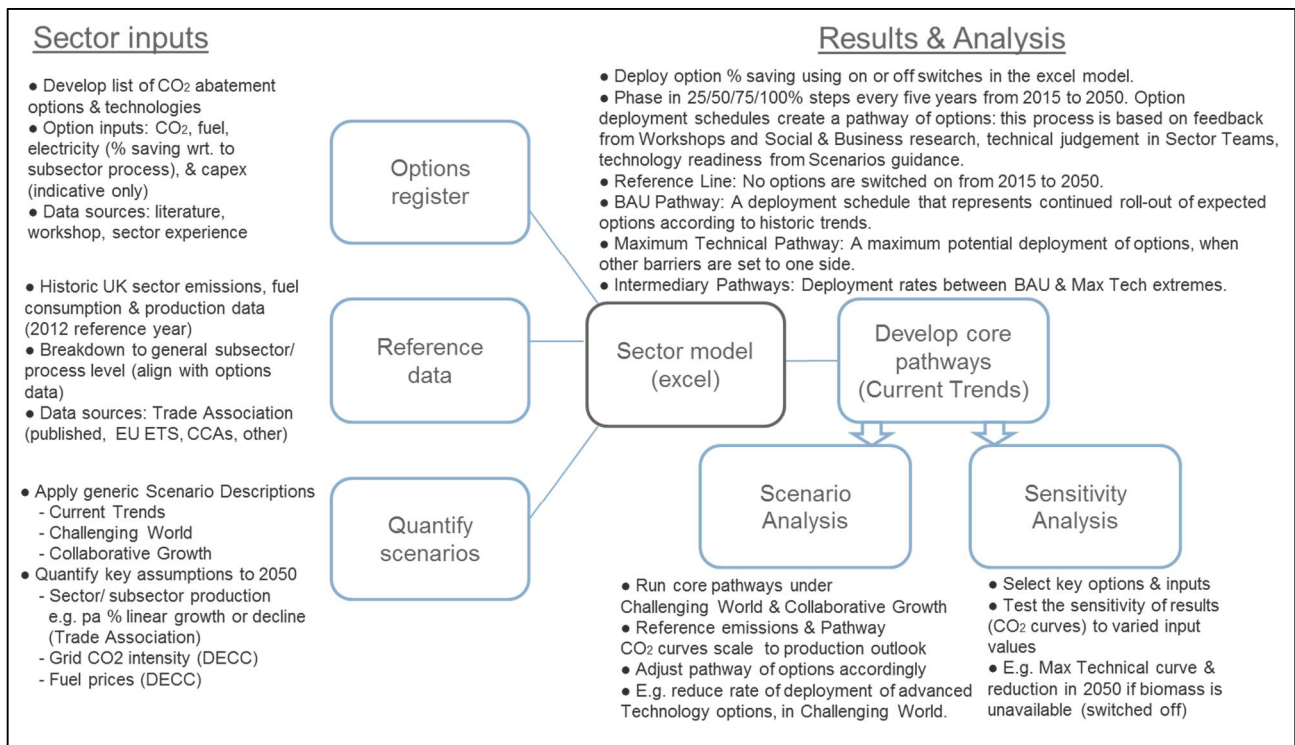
Sector inputs

● Develop list of $CO_2$ abatement options & technologies
● Option inputs: $CO_2$, fuel, electricity (% saving wrt. to subsector process), & capex (indicative only)
● Data sources: literature, workshop, sector experience

● Historic UK sector emissions, fuel consumption & production data (2012 reference year)
● Breakdown to general subsector/ process level (align with options data)
● Data sources: Trade Association (published, EU ETS, CCAs, other)

● Apply generic Scenario Descriptions
- Current Trends
- Challenging World
- Collaborative Growth
● Quantify key assumptions to 2050
- Sector/ subsector production e.g. pa % linear growth or decline (Trade Association)
- Grid CO2 intensity (DECC)
- Fuel prices (DECC)

Options register

Reference data

Quantify scenarios

Sector model (excel)

Results & Analysis

● Deploy option % saving using on or off switches in the excel model.
● Phase in 25/50/75/100% steps every five years from 2015 to 2050. Option deployment schedules create a pathway of options: this process is based on feedback from Workshops and Social & Business research, technical judgement in Sector Teams, technology readiness from Scenarios guidance.
● Reference Line: No options are switched on from 2015 to 2050.
● BAU Pathway: A deployment schedule that represents continued roll-out of expected options according to historic trends.
● Maximum Technical Pathway: A maximum potential deployment of options, when other barriers are set to one side.
● Intermediary Pathways: Deployment rates between BAU & Max Tech extremes.

Develop core pathways (Current Trends)

Scenario Analysis

Sensitivity Analysis

● Run core pathways under Challenging World & Collaborative Growth
● Reference emissions & Pathway $CO_2$ curves scale to production outlook
● Adjust pathway of options accordingly
● E.g. reduce rate of deployment of advanced Technology options, in Challenging World.

● Select key options & inputs
● Test the sensitivity of results ($CO_2$ curves) to varied input values
● E.g. Max Technical curve & reduction in 2050 if biomass is unavailable (switched off)